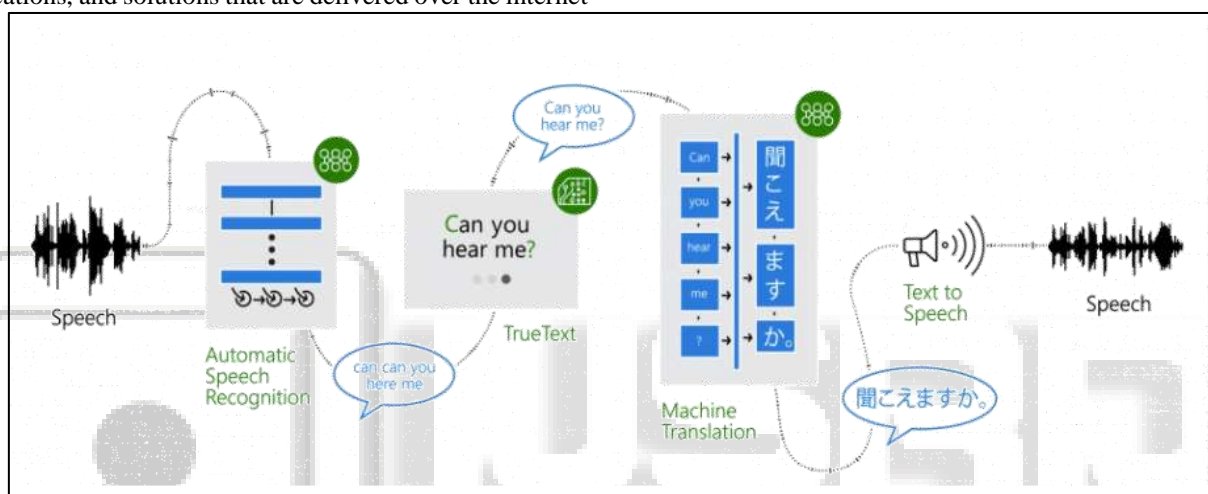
cations, and solutions that are delivered over the internet

Speech

Automatic Speech Recognition

can can you here me

Can you hear me?

Can you hear me?

TrueText

Can
you
hear
me
?

聞
こ
え
ま
す
か。

Machine Translation

聞こえますか。

Text to Speech

Speech